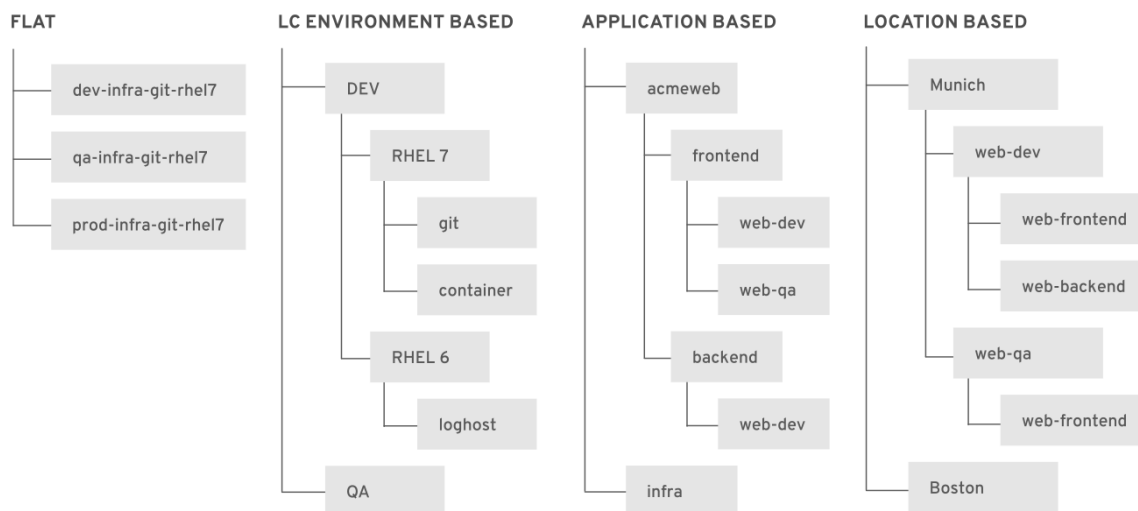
FLAT

dev-infra-git-rhel7

qa-infra-git-rhel7

prod-infra-git-rhel7

LC ENVIRONMENT BASED

DEV

RHEL 7

git

container

RHEL 6

loghost

QA

APPLICATION BASED

acmeweb

frontend

web-dev

web-qa

backend

web-dev

infra

LOCATION BASED

Munich

web-dev

web-frontend

web-backend

web-qa

web-frontend

Boston